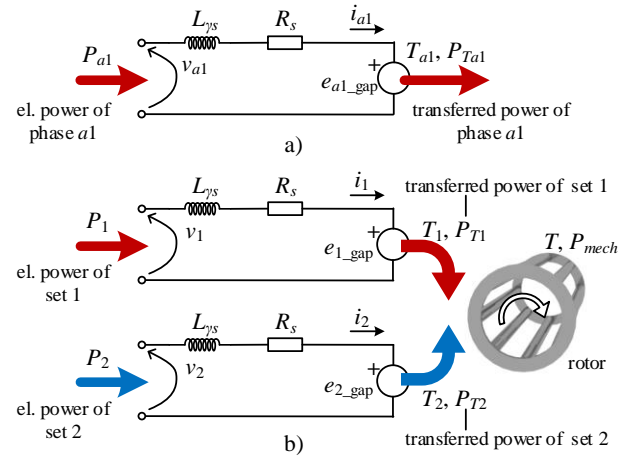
$P_{a1}$

$L_{\gamma s}$ $R_s$ $i_{a1}$

$v_{a1}$

+

$e_{a1\_gap}$

$T_{a1}$, $P_{Ta1}$

el. power of phase $a1$

transferred power of phase $a1$

a)

$L_{\gamma s}$ $R_s$ $i_1$

transferred power of set 1

$P_1$

$v_1$

+

$e_{1\_gap}$

$T_1$, $P_{T1}$

$T$, $P_{mech}$

el. power of set 1

$L_{\gamma s}$ $R_s$ $i_2$

$P_2$

$v_2$

+

$e_{2\_gap}$

rotor

$T_2$, $P_{T2}$

el. power of set 2

transferred power of set 2

b)